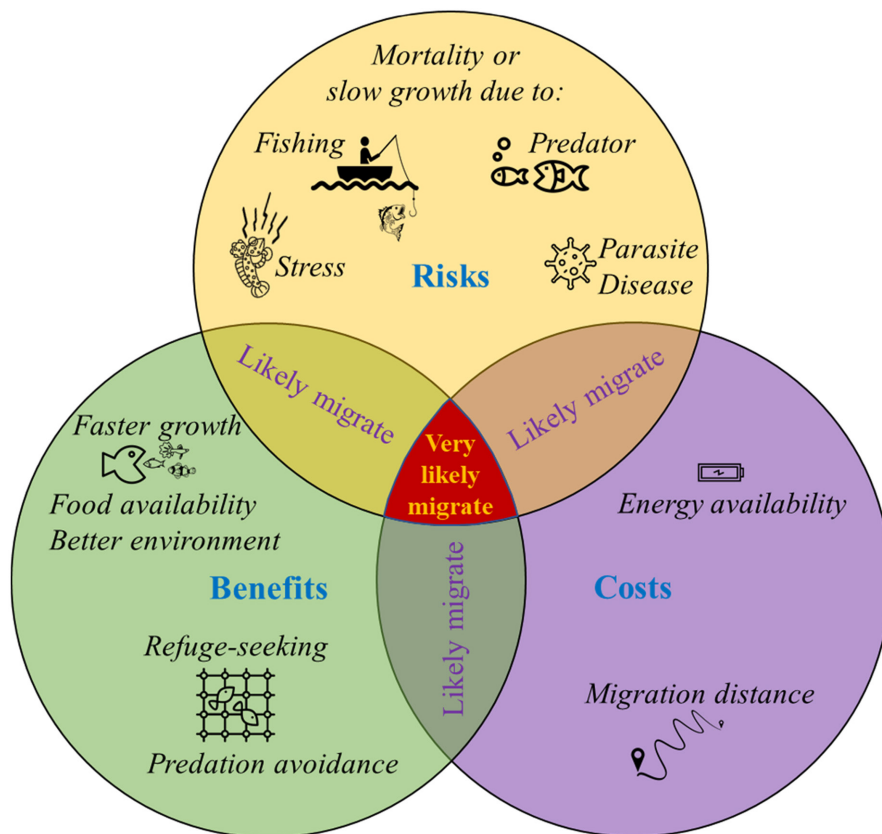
Mortality or slow growth due to:

Fishing

Predator

Stress

Risks

Parasite Disease

Likely migrate

Likely migrate

Very likely migrate

Faster growth

Food availability

Better environment

Energy availability

Benefits

Likely migrate

Costs

Refuge-seeking

Migration distance

Predation avoidance